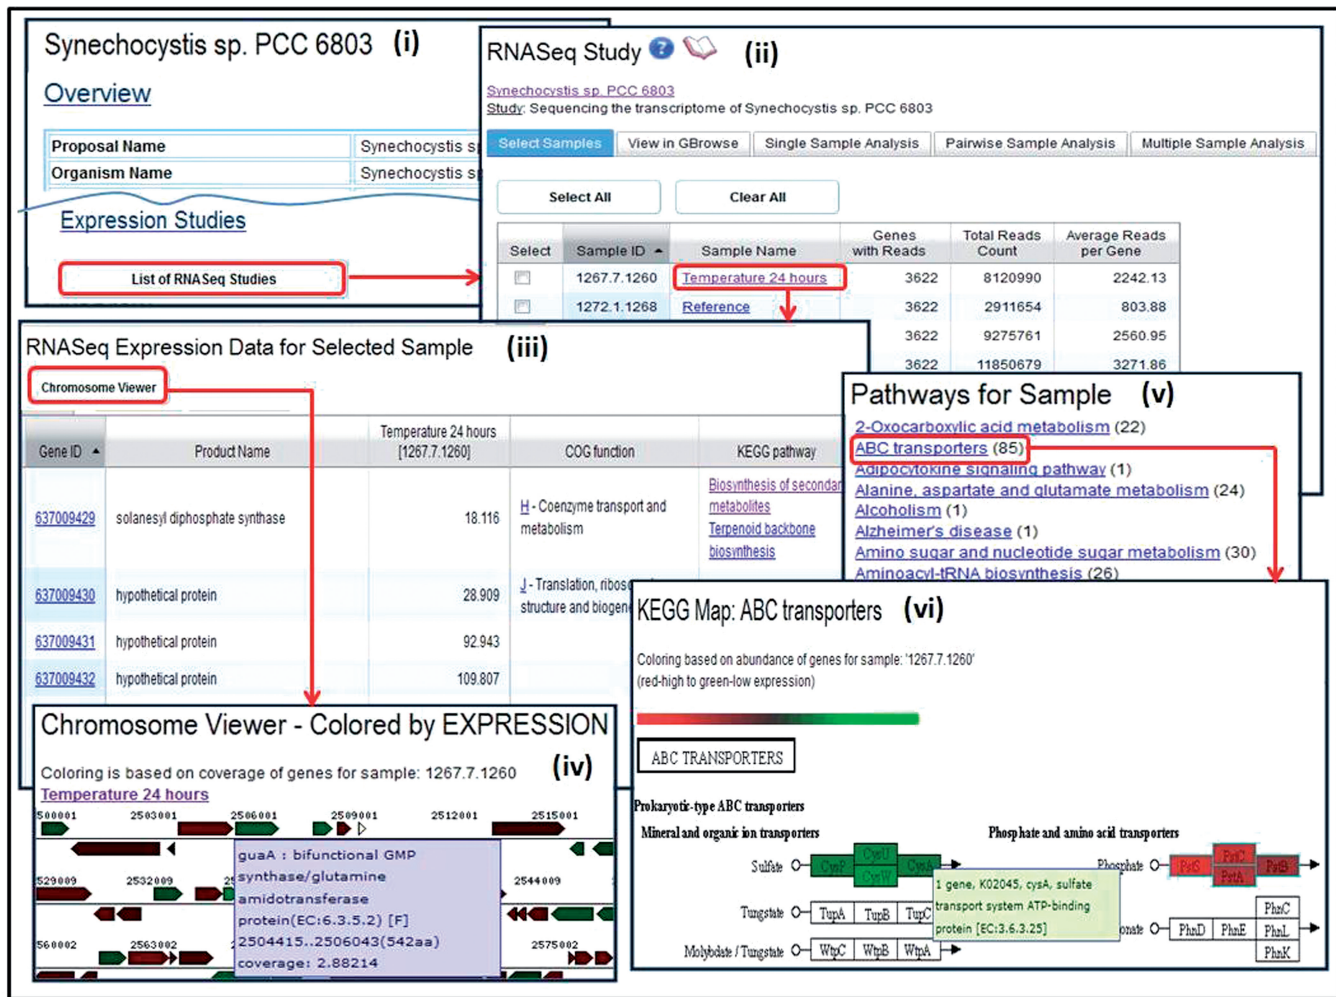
Synechocystis sp. PCC 6803 (i)

Overview

| Proposal Name | Synechocystis s |
|---|---|
| Organism Name | Synechocystis s |

Expression Studies

List of RNASeq Studies

RNASeq Study (ii)

Synechocystis sp. PCC 6803
Study: Sequencing the transcriptome of Synechocystis sp. PCC 6803

Select Samples | View in GBrowse | Single Sample Analysis | Pairwise Sample Analysis | Multiple Sample Analysis

Select All | Clear All

| Select | Sample ID | Sample Name | Genes with Reads | Total Reads Count | Average Reads per Gene |
|---|---|---|---|---|---|
| | 1267.7.1260 | Temperature 24 hours | 3622 | 8120990 | 2242.13 |
| | 1272.1.1268 | Reference | 3622 | 2911654 | 803.88 |
| | | | 3622 | 9275761 | 2560.95 |
| | | | 3622 | 11850679 | 3271.86 |

RNASeq Expression Data for Selected Sample (iii)

Chromosome Viewer

| Gene ID | Product Name | Temperature 24 hours [1267.7.1260] | COG function | KEGG pathway |
|---|---|---|---|---|
| 637009429 | solanesyl diphosphate synthase | 18.116 | H - Coenzyme transport and metabolism | Biosynthesis of secondar metabolites Terpenoid backbone biosynthesis |
| 637009430 | hypothetical protein | 28.909 | J - Translation, riboso structure and biogen | |
| 637009431 | hypothetical protein | 92.943 | | |
| 637009432 | hypothetical protein | 109.807 | | |

Pathways for Sample (v)
2-Oxocarboxylic acid metabolism (22)
ABC transporters (85)
Adipocytokine signaling pathway (1)
Alanine, aspartate and glutamate metabolism (24)
Alcoholism (1)
Alzheimer's disease (1)
Amino sugar and nucleotide sugar metabolism (30)
Aminoacyl-tRNA biosynthesis (26)

Chromosome Viewer - Colored by EXPRESSION (iv)
Coloring is based on coverage of genes for sample: 1267.7.1260
Temperature 24 hours

500001 2503001 2506001 2509001 2512001 2515001
529009 2532009 2544009
560002 2563002 2575002

guaA : bifunctional GMP synthase/glutamine amidotransferase protein(EC:6.3.5.2) [F] 2504415..2506043(542aa) coverage: 2.88214

KEGG Map: ABC transporters (vi)
Coloring based on abundance of genes for sample: '1267.7.1260' (red-high to green-low expression)

ABC TRANSPORTERS

Prokaryotic-type ABC transporters
Mineral and organic ion transporters
Phosphate and amino acid transporters

Sulfate CysP CysU CysW CysA
Tungstate TupA TupB TupC
Molybdate / Tungstate WtpC WtpB WtpA
Phosphate PstS PstC PstA PstB
onate PhnD PhnE PhnC PhnL PhnK

1 gene, K02045, cysA, sulfate transport system ATP-binding protein [EC:3.6.3.25]